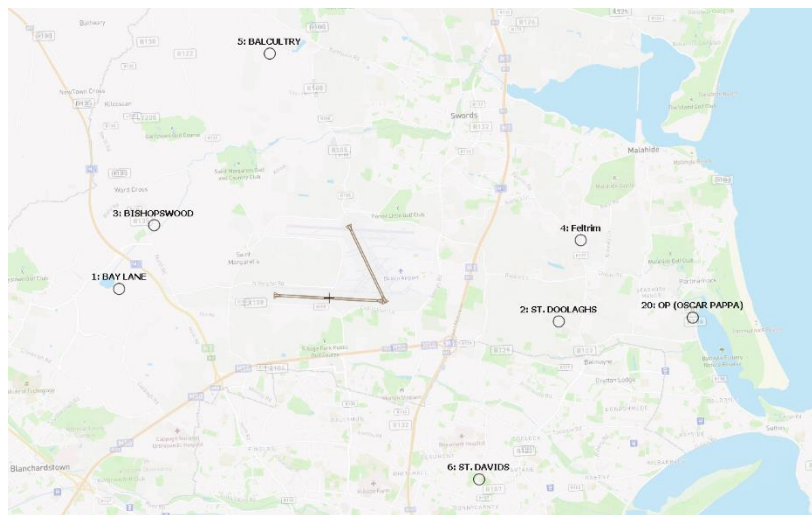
5: BALCULTRY

3: BISHOPSWOOD

4: Feltrim

1: BAY LANE

2: ST. DOOLAGHS

20: OP (OSCAR PAPPA)

6: ST. DAVIDS

Swords

Malahide

Blanchardstown

Saint Margaret's

Ward Cross

Balbriggan

Kilsallaghan

Portmarnock

Sutton

Belmayne

Donabate